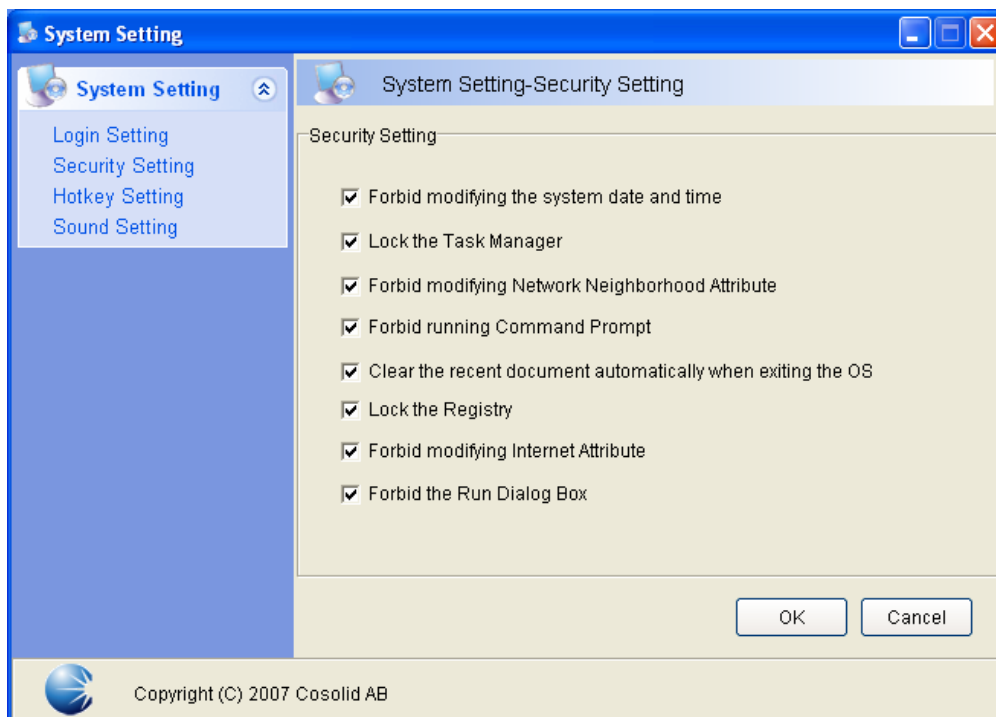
System Setting

System Setting

Login Setting
Security Setting
Hotkey Setting
Sound Setting

System Setting-Security Setting

Security Setting

☑ Forbid modifying the system date and time
☑ Lock the Task Manager
☑ Forbid modifying Network Neighborhood Attribute
☑ Forbid running Command Prompt
☑ Clear the recent document automatically when exiting the OS
☑ Lock the Registry
☑ Forbid modifying Internet Attribute
☑ Forbid the Run Dialog Box

OK
Cancel

Copyright (C) 2007 Cosolid AB